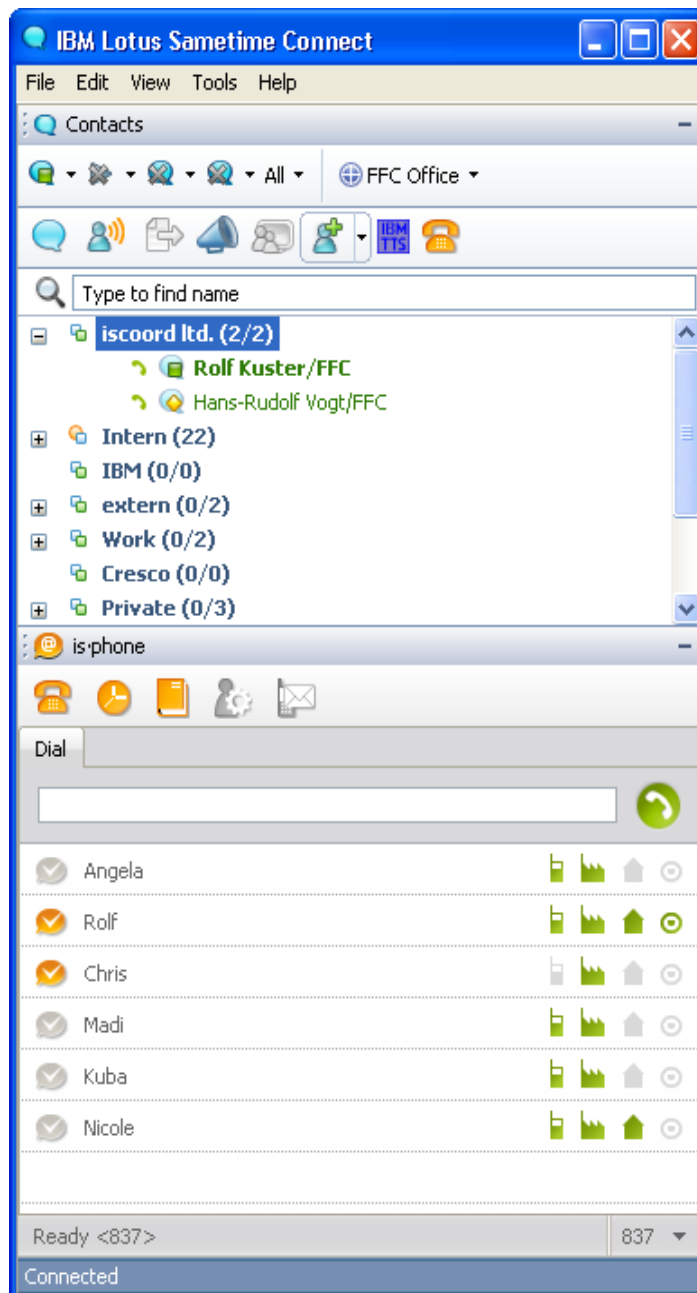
IBM Lotus Sametime Connect

File Edit View Tools Help

Contacts

All

FFC Office

IBM TTS

Type to find name

iscoord ltd. (2/2)

Rolf Kuster/FFC

Hans-Rudolf Vogt/FFC

Intern (22)

IBM (0/0)

extern (0/2)

Work (0/2)

Cresco (0/0)

Private (0/3)

is·phone

Dial

Angela

Rolf

Chris

Madi

Kuba

Nicole

Ready <837>

837

Connected